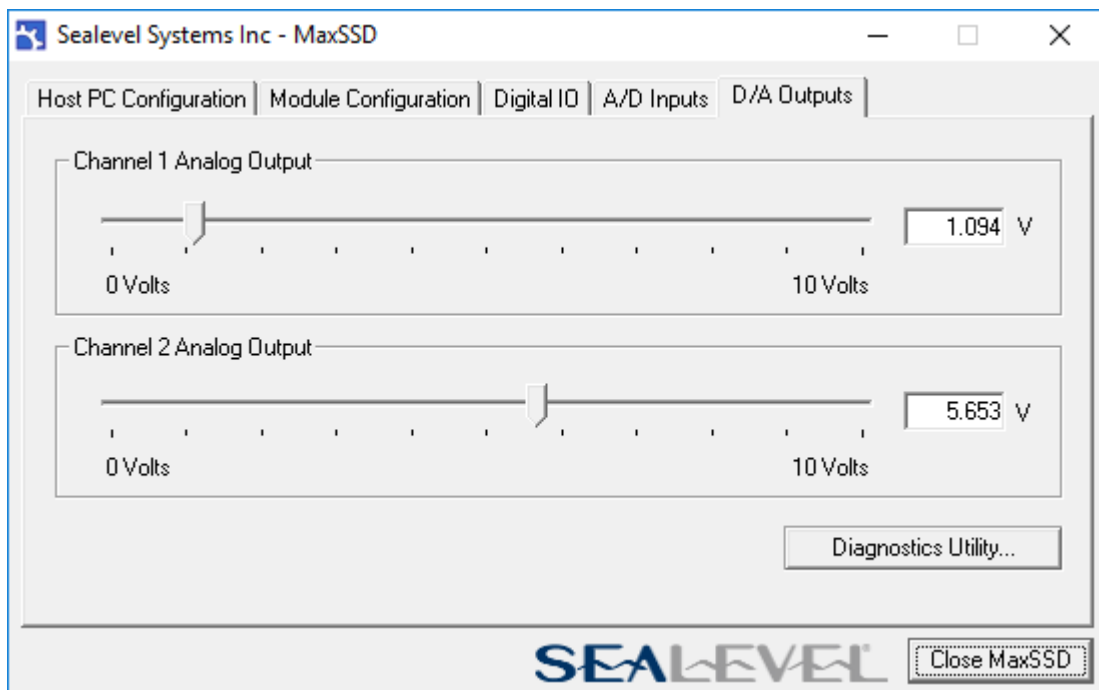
Sealevel Systems Inc - MaxSSD

Host PC Configuration | Module Configuration | Digital IO | A/D Inputs | D/A Outputs

Channel 1 Analog Output

1.094 V

0 Volts

10 Volts

Channel 2 Analog Output

5.653 V

0 Volts

10 Volts

Diagnostics Utility...

SEALEVEL

Close MaxSSD